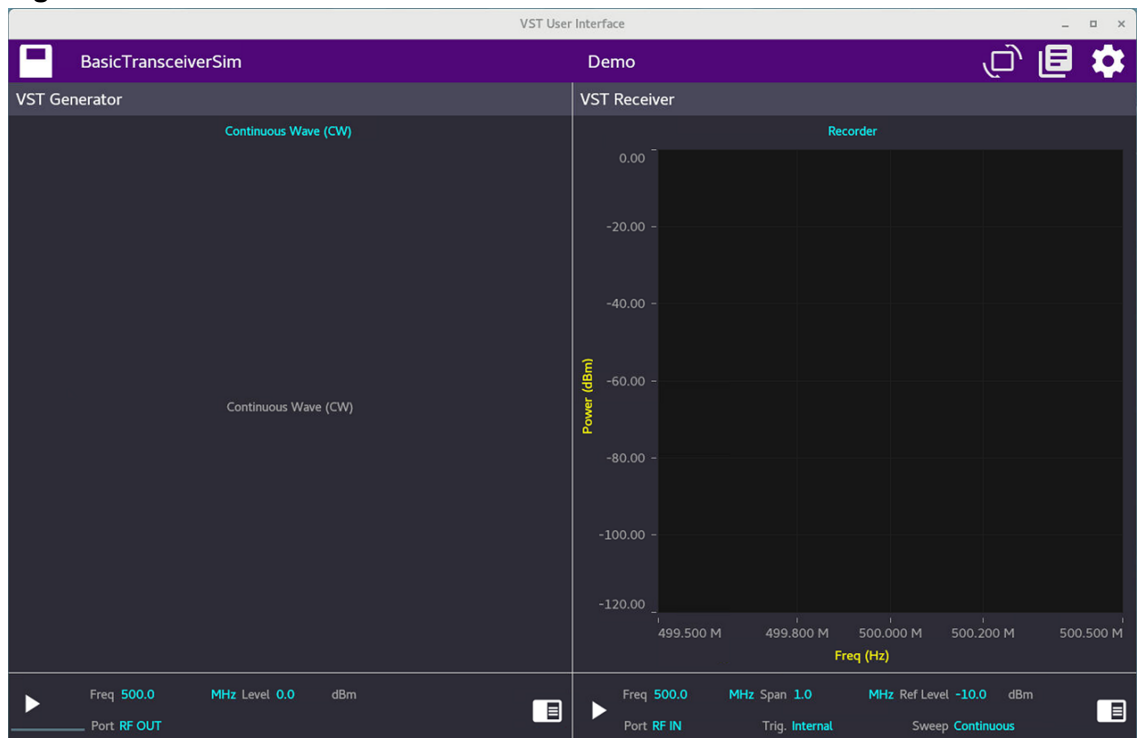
VST User Interface

BasicTransceiverSim

Demo

VST Generator

Continuous Wave (CW)

Continuous Wave (CW)

VST Receiver

Recorder

0.00
-20.00
-40.00
-60.00
-80.00
-100.00
-120.00

Power (dBm)

499.500 M
499.800 M
500.000 M
500.200 M
500.500 M

Freq (Hz)

Freq 500.0 MHz Level 0.0 dBm
Port RF OUT

Freq 500.0 MHz Span 1.0 MHz Ref Level -10.0 dBm
Port RF IN Trig. Internal Sweep Continuous